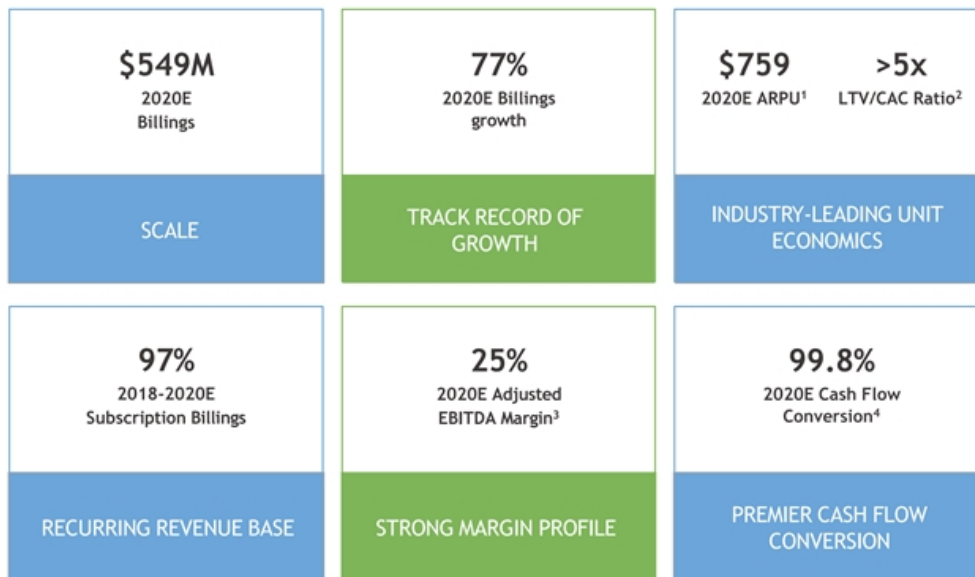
$549M
2020E Billings

SCALE

77%
2020E Billings growth

TRACK RECORD OF GROWTH

$759
2020E ARPU$^1$

>5x
LTV/CAC Ratio$^2$

INDUSTRY-LEADING UNIT ECONOMICS

97%
2018-2020E Subscription Billings

RECURRING REVENUE BASE

25%
2020E Adjusted EBITDA Margin$^3$

STRONG MARGIN PROFILE

99.8%
2020E Cash Flow Conversion$^4$

PREMIER CASH FLOW CONVERSION